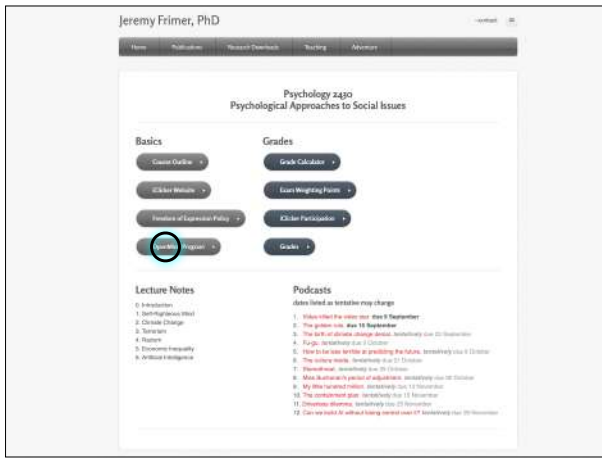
Jeremy Frimer, PhD

contact

Home Publications Research Downloads Teaching Adventure

Psychology 2430
Psychological Approaches to Social Issues

Basics

Course Outline ›

iClicker Website ›

Freedom of Expression Policy ›

OpenMind Program ›

Grades

Grade Calculator ›

Exam Weighting Points ›

iClicker Participation ›

Grades ›

Lecture Notes

0. Introduction
1. Self-Righteous Mind
2. Climate Change
3. Terrorism
4. Racism
5. Economic Inequality
6. Artificial Intelligence

Podcasts

dates listed as tentative may change

1. Video killed the radio star. due 5 September
2. The golden rule. due 10 September
3. The birth of climate change denial. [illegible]
4. Fu-gu. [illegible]
5. How to be less terrible at predicting the future. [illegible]
6. The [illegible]. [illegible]
7. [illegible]. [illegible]
8. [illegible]. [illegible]
9. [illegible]. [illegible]
10. The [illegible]. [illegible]
11. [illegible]. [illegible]
12. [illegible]. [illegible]